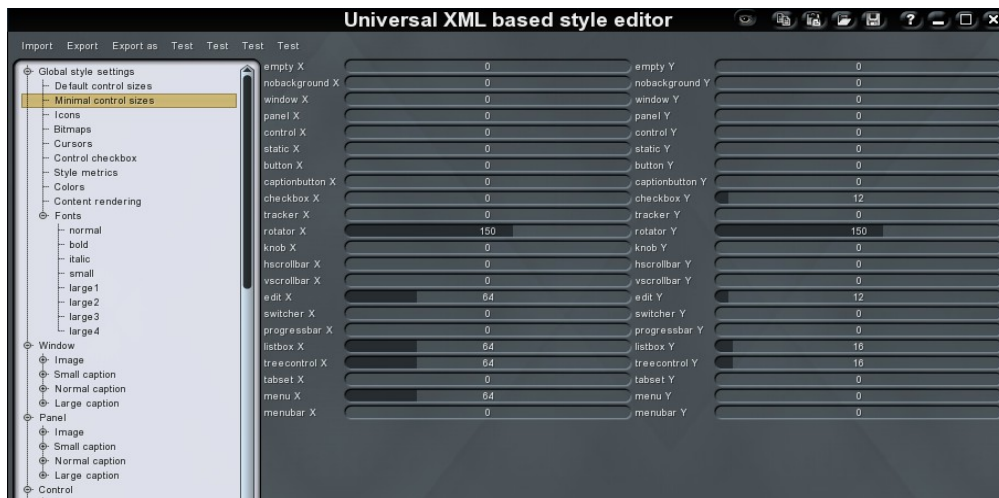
Universal XML based style editor

Import Export Export as Test Test Test Test

Global style settings
Default control sizes
Minimal control sizes
Icons
Bitmaps
Cursors
Control checkbox
Style metrics
Colors
Content rendering
Fonts
normal
bold
italic
small
large1
large2
large3
large4
Window
Image
Small caption
Normal caption
Large caption
Panel
Image
Small caption
Normal caption
Large caption
Control

| | | | |
|---|---|---|---|
| empty X | 0 | empty Y | 0 |
| nobackground X | 0 | nobackground Y | 0 |
| window X | 0 | window Y | 0 |
| panel X | 0 | panel Y | 0 |
| control X | 0 | control Y | 0 |
| static X | 0 | static Y | 0 |
| button X | 0 | button Y | 0 |
| captionbutton X | 0 | captionbutton Y | 0 |
| checkbox X | 0 | checkbox Y | 12 |
| tracker X | 0 | tracker Y | 0 |
| rotator X | 150 | rotator Y | 150 |
| knob X | 0 | knob Y | 0 |
| hscrollbar X | 0 | hscrollbar Y | 0 |
| vscrollbar X | 0 | vscrollbar Y | 0 |
| edit X | 64 | edit Y | 12 |
| switcher X | 0 | switcher Y | 0 |
| progressbar X | 0 | progressbar Y | 0 |
| listbox X | 64 | listbox Y | 16 |
| treecontrol X | 64 | treecontrol Y | 16 |
| tabset X | 0 | tabset Y | 0 |
| menu X | 64 | menu Y | 0 |
| menubar X | 0 | menubar Y | 0 |